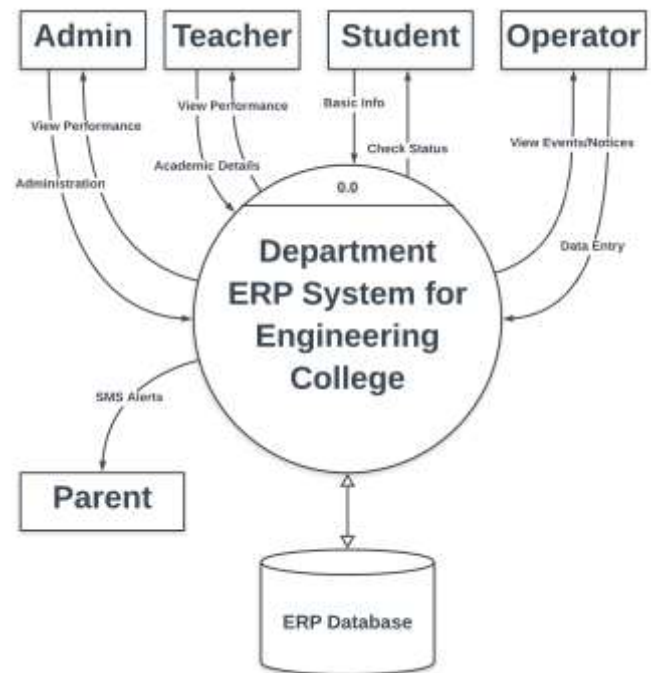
Admin

Teacher

Student

Operator

View Performance

Administration

View Performance

Academic Details

Basic Info

Check Status

View Events/Notices

Data Entry

0.0

Department ERP System for Engineering College

SMS Alerts

Parent

ERP Database